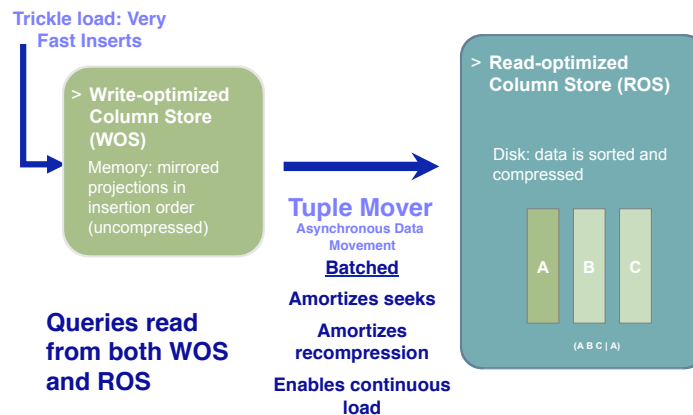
Trickle load: Very Fast Inserts

> Write-optimized Column Store (WOS)

Memory: mirrored projections in insertion order (uncompressed)

Tuple Mover
Asynchronous Data Movement

Batched

Amortizes seeks

Amortizes recompression

Enables continuous load

Queries read from both WOS and ROS

> Read-optimized Column Store (ROS)

Disk: data is sorted and compressed

A

B

C

(A B C | A)